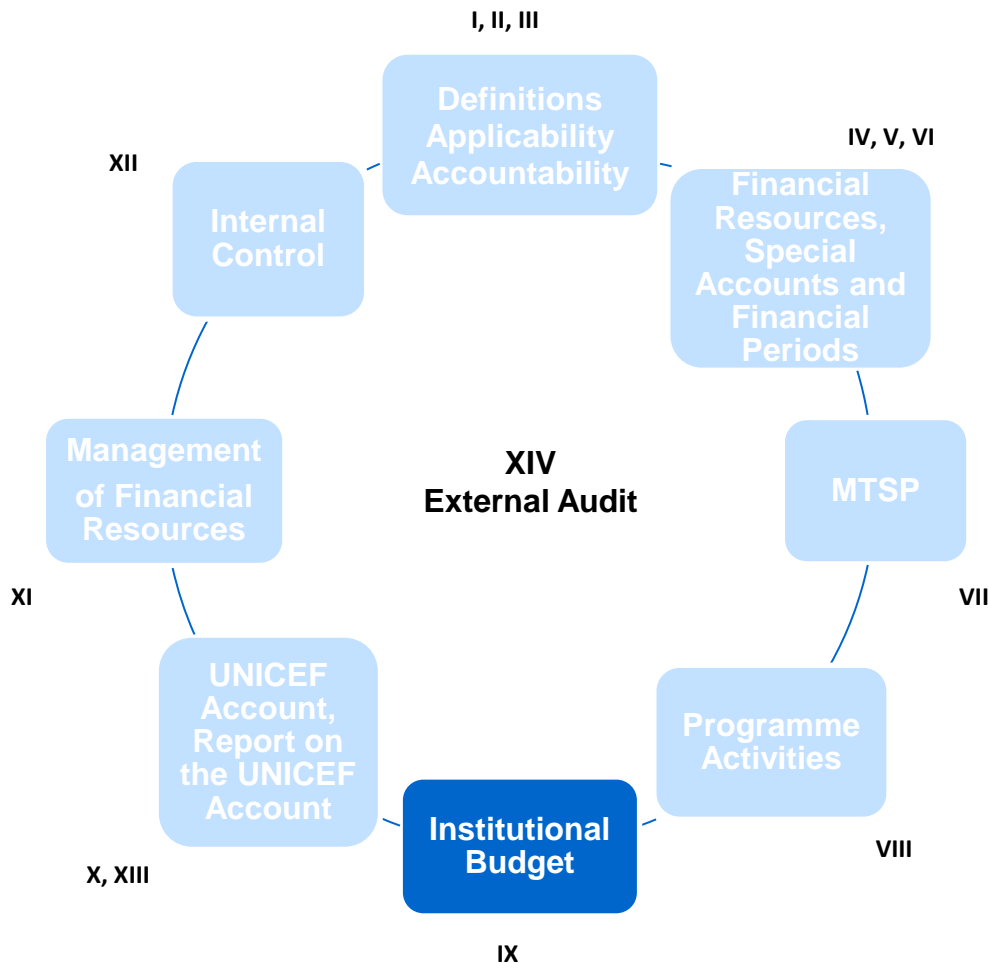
I, II, III

Definitions Applicability Accountability

IV, V, VI

Financial Resources, Special Accounts and Financial Periods

MTSP

VII

Programme Activities

VIII

Institutional Budget

IX

UNICEF Account, Report on the UNICEF Account

X, XIII

Management of Financial Resources

XI

Internal Control

XII

XIV
External Audit